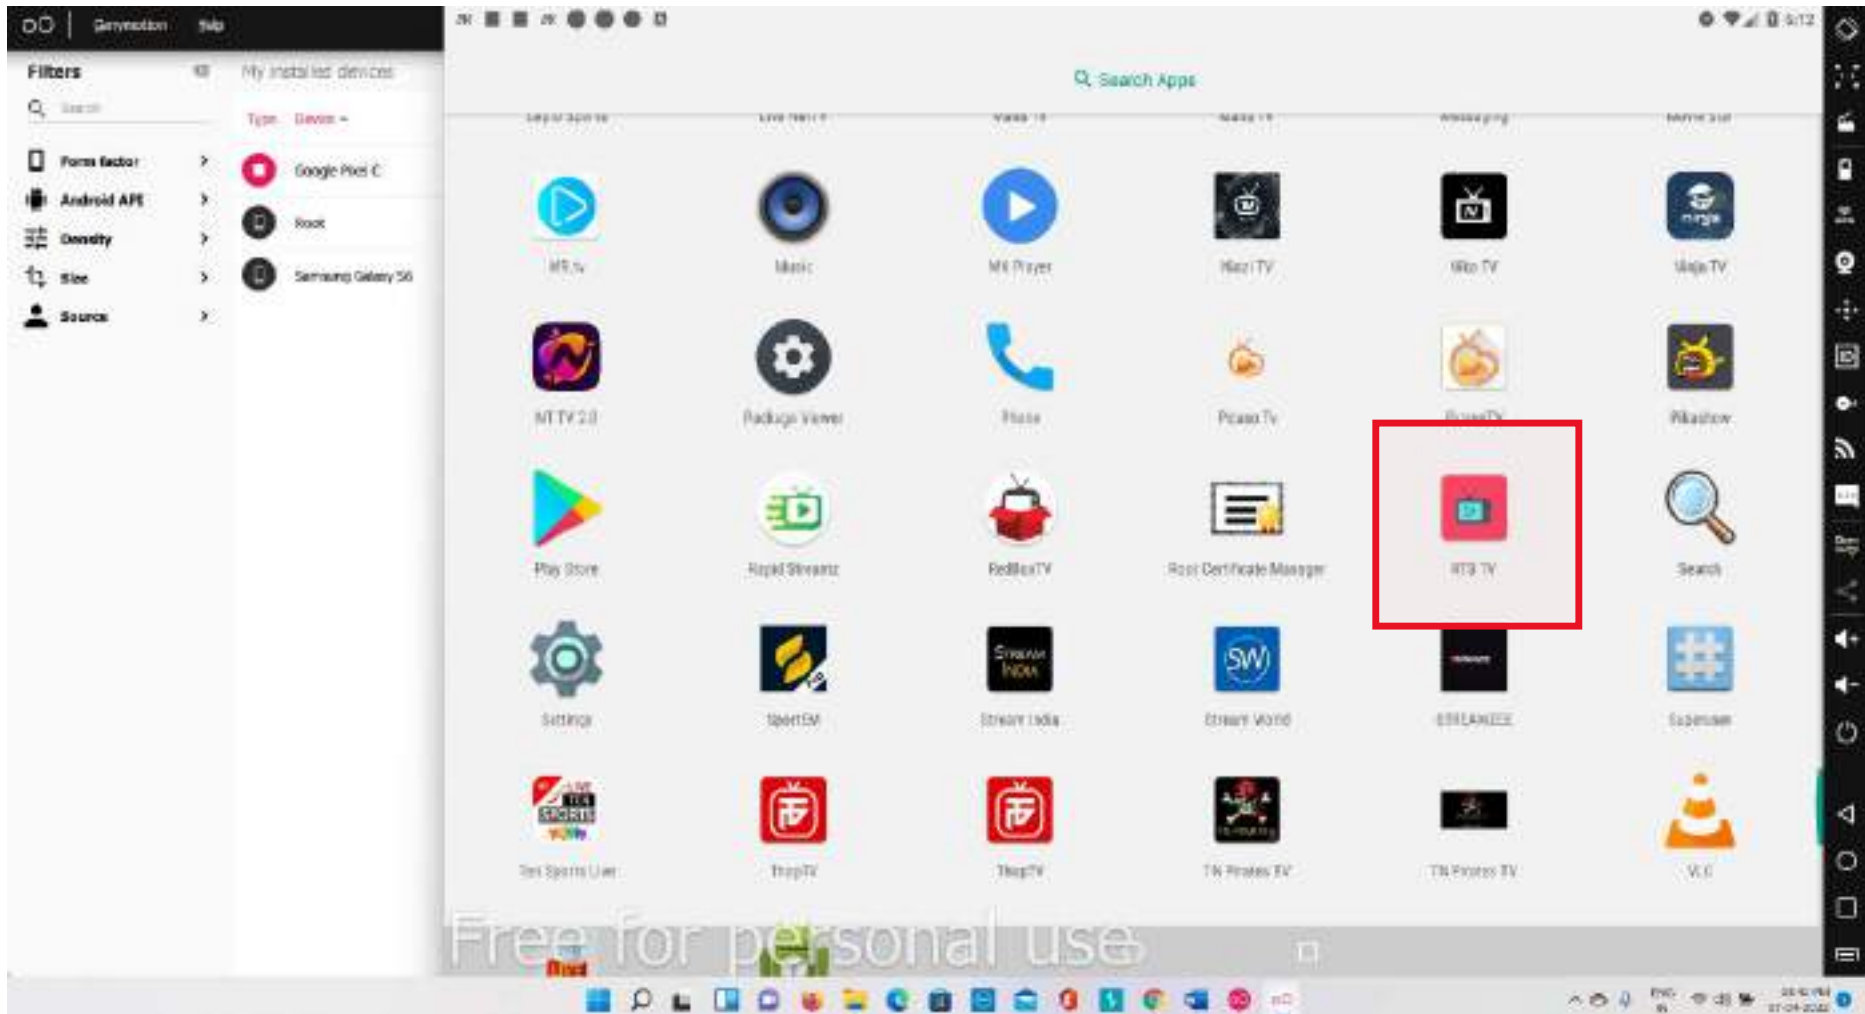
Genymotion Help

Filters

Search

Form factor

Android API

Density

Size

Source

My installed devices

Type Device

Google Pixel C

Root

Samsung Galaxy S6

Search Apps

MR.tv

Music

MX Player

Mazi TV

Mo TV

Maja TV

MT TV 2.0

Package Viewer

Phone

Picasso Tv

PicassoTV

Pikashow

Play Store

Rapid Streamz

RedBoxTV

Root Certificate Manager

RTS TV

Search

Settings

SportEM

Stream India

Stream World

STREAMZEE

Superuser

Ten Sports Live

ThopTV

ThopTV

TN Pirates TV

TN Pirates TV

VLC

Free for personal use